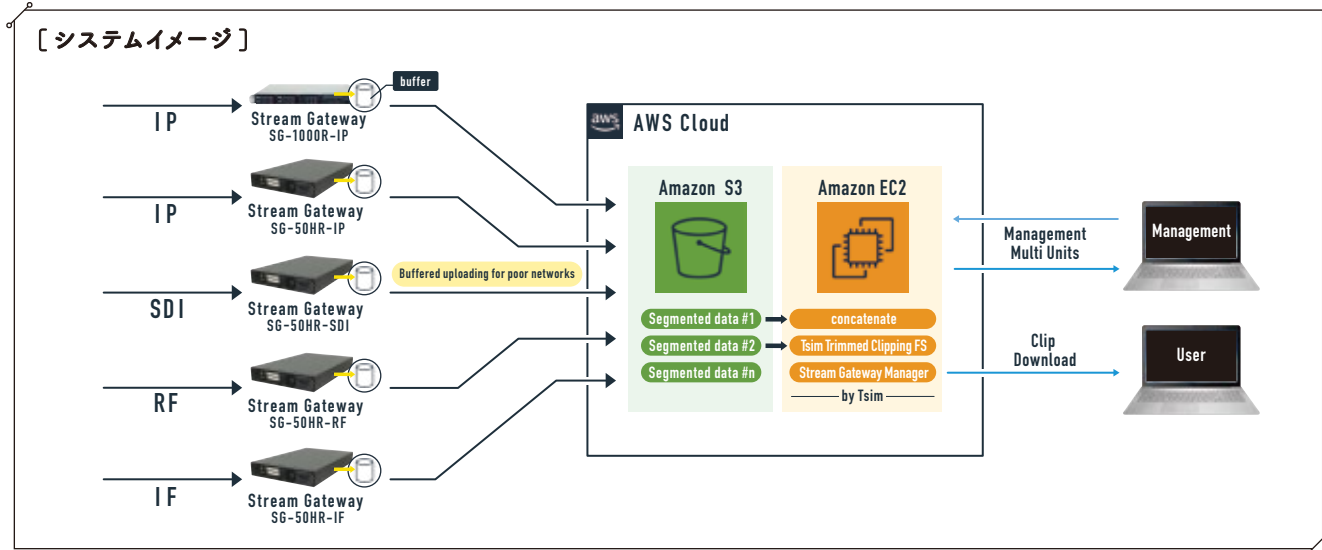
［システムイメージ］

IP

Stream Gateway
SG-1000R-IP

buffer

IP

Stream Gateway
SG-50HR-IP

SDI

Stream Gateway
SG-50HR-SDI

Buffered uploading for poor networks

RF

Stream Gateway
SG-50HR-RF

IF

Stream Gateway
SG-50HR-IF

aws AWS Cloud

Amazon S3

Segmented data #1
Segmented data #2
Segmented data #n

Amazon EC2

concatenate
Tsim Trimmed Clipping FS
Stream Gateway Manager
by Tsim

Management
Multi Units

Management

Clip
Download

User